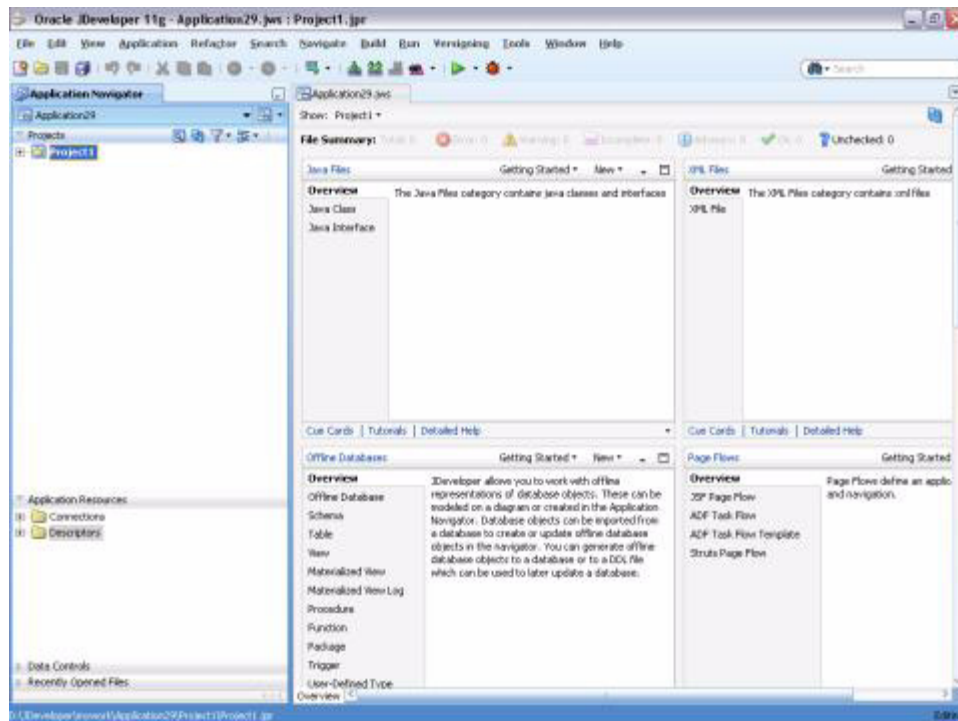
Oracle JDeveloper 11g - Application29.jws : Project1.jpr

File Edit View Application Refactor Search Navigate Build Run Versioning Tools Window Help

Search

Application Navigator

Application29

Projects

Project1

Application Resources

Connections

Descriptors

Data Controls

Recently Opened Files

Application29.jws

Show: Project1

File Summary: Total: 0 Error: 0 Warning: 0 Incomplete: 0 Advisory: 0 OK: 0 Unchecked: 0

Java Files Getting Started New

Overview

Java Class

Java Interface

The Java Files category contains java classes and interfaces

Cue Cards | Tutorials | Detailed Help

XML Files Getting Started

Overview

XML File

The XML Files category contains xml files

Cue Cards | Tutorials | Detailed Help

Offline Databases Getting Started New

Overview

Offline Database

Schema

Table

View

Materialized View

Materialized View Log

Procedure

Function

Package

Trigger

User-Defined Type

JDeveloper allows you to work with offline representations of database objects. These can be modeled on a diagram or created in the Application Navigator. Database objects can be imported from a database to create or update offline database objects in the navigator. You can generate offline database objects to a database or to a DDL file which can be used to later update a database.

Page Flows Getting Started

Overview

JSF Page Flow

ADF Task Flow

ADF Task Flow Template

Struts Page Flow

Page Flows define an applic and navigation.

Overview

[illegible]\JDeveloper\mywork\Application29\Project1\Project1.jpr

Editing